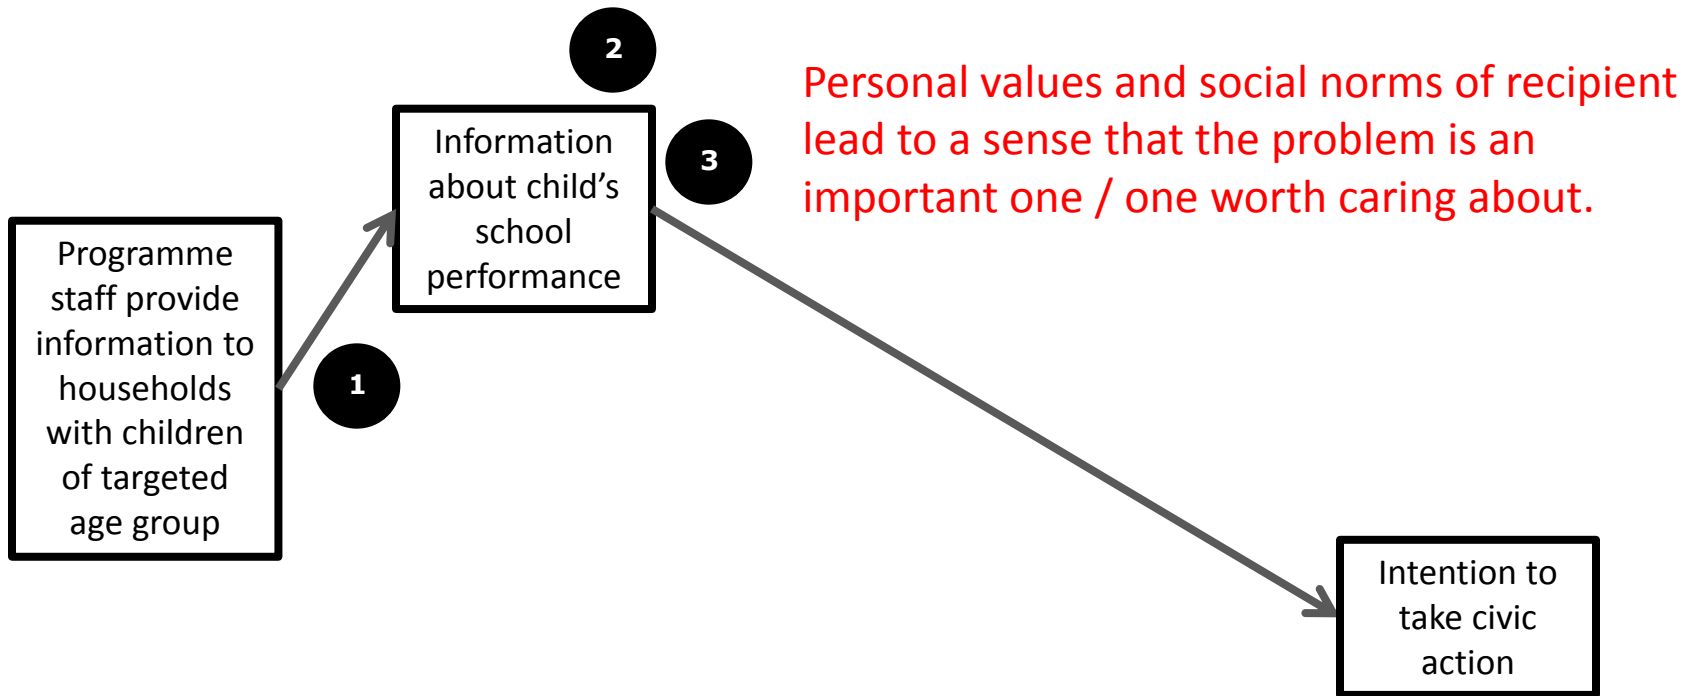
2

Personal values and social norms of recipient lead to a sense that the problem is an important one / one worth caring about.

Information about child’s school performance

3

Programme staff provide information to households with children of targeted age group

1

Intention to take civic action